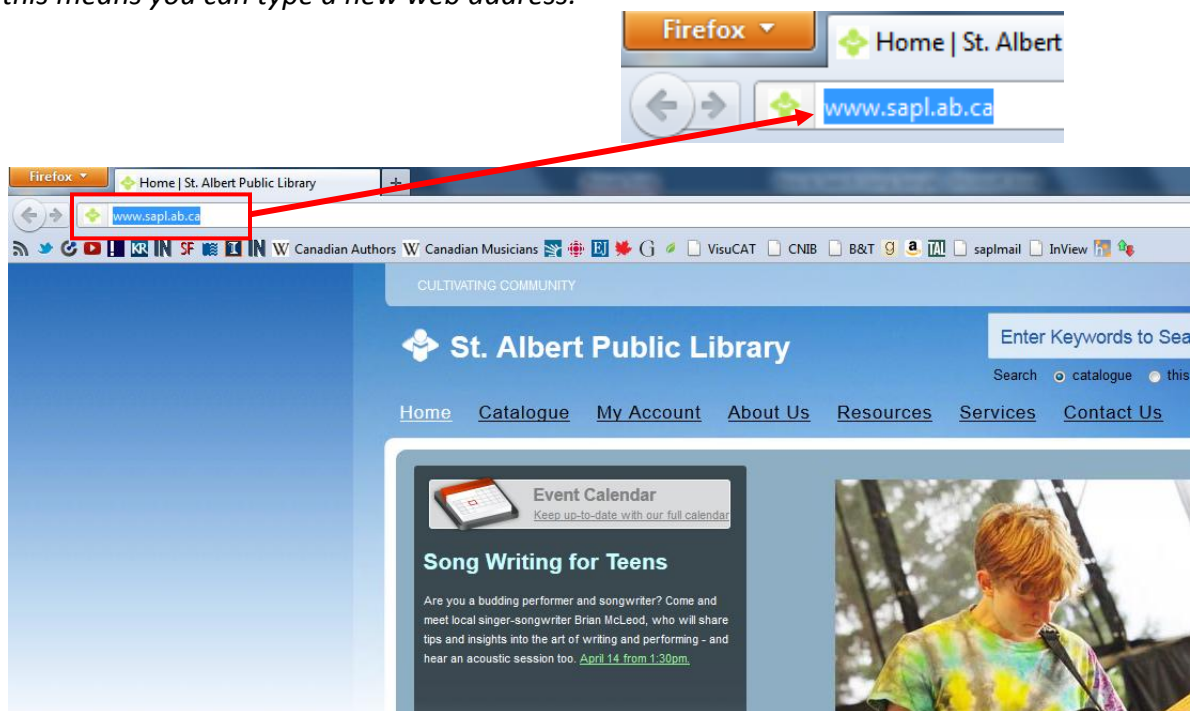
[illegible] this means you can type a new web address.

Firefox
Home | St. Albert
www.sapl.ab.ca

Firefox
Home | St. Albert Public Library
+
www.sapl.ab.ca

KR IN SF IN W Canadian Authors W Canadian Musicians G VisuCAT CNIB B&T g a saplmail InView

CULTIVATING COMMUNITY

St. Albert Public Library

Enter Keywords to Sea

Search catalogue this

Home Catalogue My Account About Us Resources Services Contact Us

Event Calendar
Keep up-to-date with our full calendar

Song Writing for Teens

Are you a budding performer and songwriter? Come and meet local singer-songwriter Brian McLeod, who will share tips and insights into the art of writing and performing - and hear an acoustic session too. April 14 from 1:30pm.